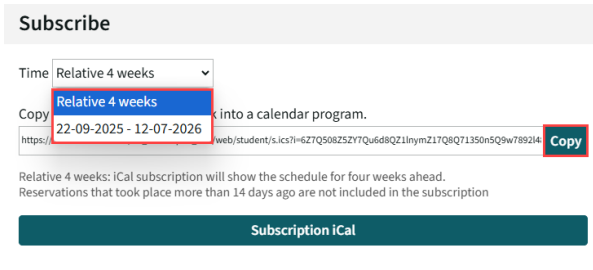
Subscribe

Time Relative 4 weeks

Relative 4 weeks
22-09-2025 - 12-07-2026

Copy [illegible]k into a calendar program.

https://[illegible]/web/student/s.ics?i=6Z7Q508Z5Z7YQu6d8QZ1lnymZ17Q8Q71350n5Q9w7892l4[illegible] Copy

Relative 4 weeks: iCal subscription will show the schedule for four weeks ahead.
Reservations that took place more than 14 days ago are not included in the subscription

Subscription iCal